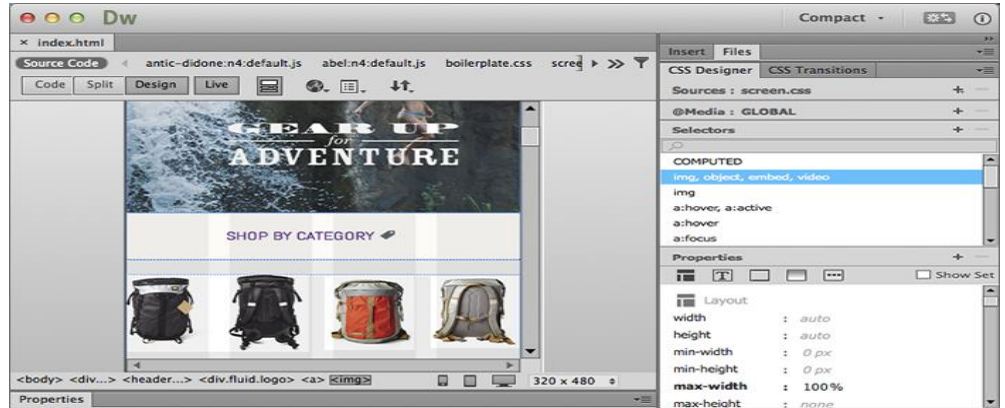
Dw

Compact

× index.html

Source Code antic-didone:n4:default.js abel:n4:default.js boilerplate.css scree

Code Split Design Live

GEAR UP for ADVENTURE

SHOP BY CATEGORY

<body> <div...> <header...> <div.fluid.logo> <a> <img> 320 x 480

Properties

Insert Files

CSS Designer CSS Transitions

Sources : screen.css

@Media : GLOBAL

Selectors

COMPUTED

img, object, embed, video

img

a:hover, a:active

a:hover

a:focus

Properties

Show Set

Layout

| | |
|---|---|
| width | : auto |
| height | : auto |
| min-width | : 0 px |
| min-height | : 0 px |
| max-width | : 100% |
| max-height | : none |